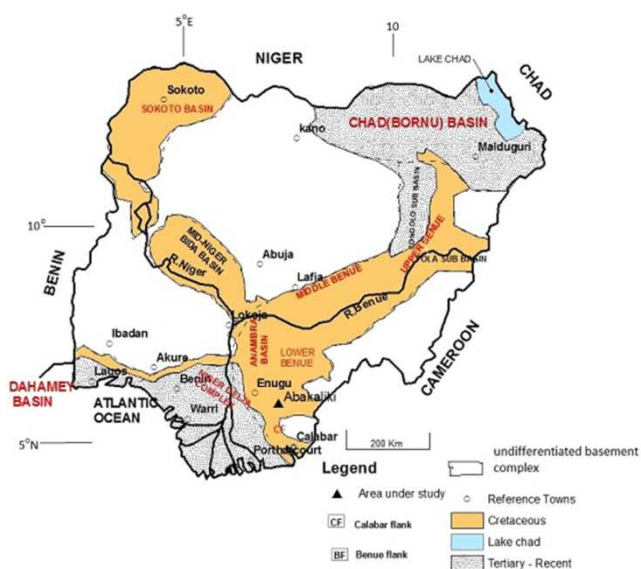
5°E

10

NIGER

LAKE CHAD

CHAD

Sokoto

SOKOTO BASIN

kano

CHAD(BORNU) BASIN

Maiduguri

10°

MID-NIGER BIDA BASIN

Abuja

GONGOLA SUB BASIN

UPPER BENUE

YOLA SUB BASIN

BENIN

R.Niger

Lafia

MIDDLE BENUE

R.Benue

Lokoja

Ibadan

ANAMBRA BASIN

LOWER BENUE

CAMEROON

Akure

Lagos

Benin

NIGER DELTA COMPLEX

Enugu

DAHAMEY BASIN

ATLANTIC OCEAN

Warri

Abakaliki

5°N

Calabar

Portharcourt

200 Km

Legend

Area under study

Reference Towns

CF Calabar flank

BF Benue flank

undifferentiated basement complex

Cretaceous

Lake chad

Tertiary - Recent